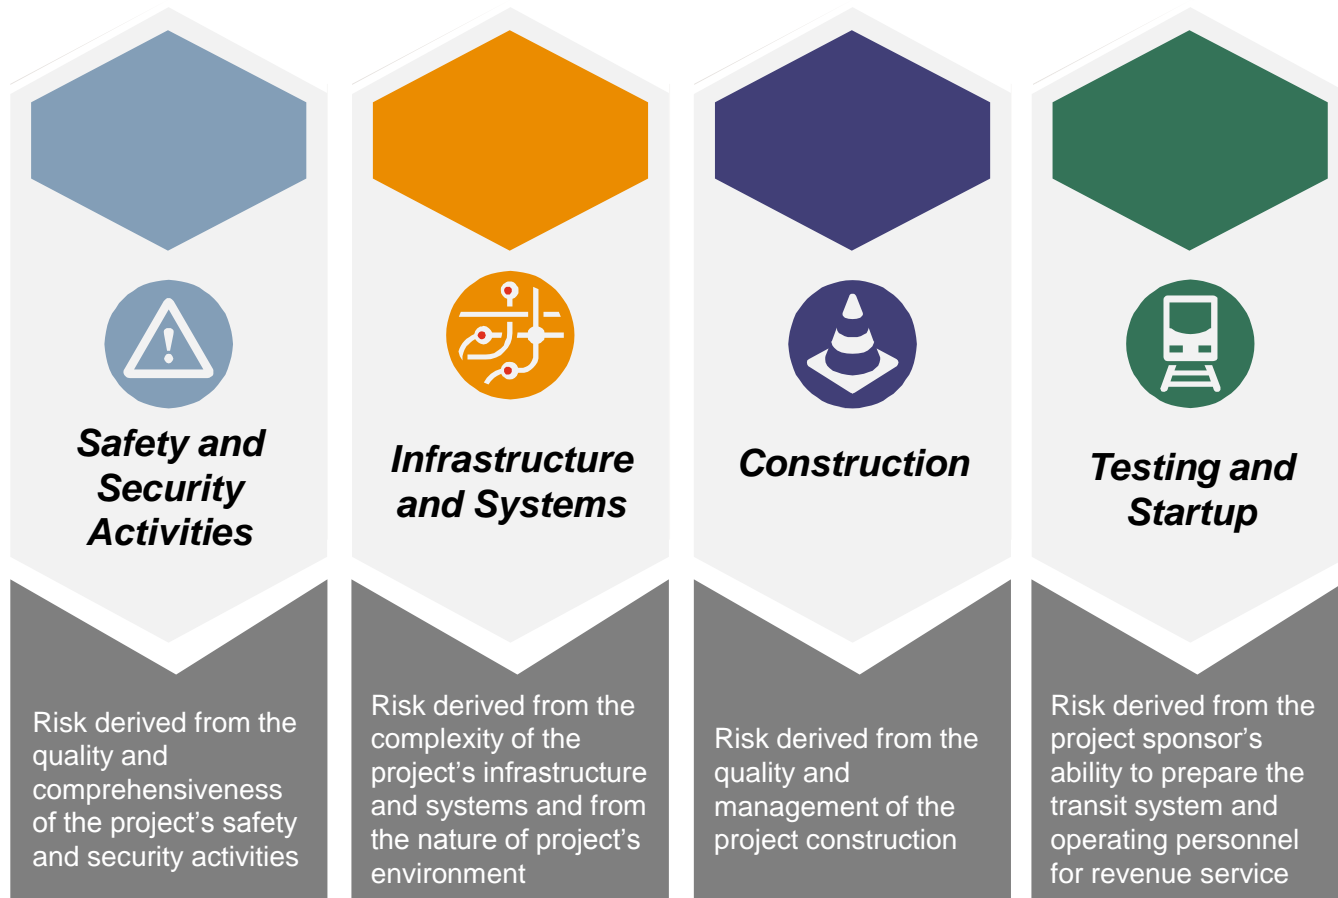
Safety and Security Activities

Risk derived from the quality and comprehensiveness of the project's safety and security activities

Infrastructure and Systems

Risk derived from the complexity of the project's infrastructure and systems and from the nature of project's environment

Construction

Risk derived from the quality and management of the project construction

Testing and Startup

Risk derived from the project sponsor's ability to prepare the transit system and operating personnel for revenue service